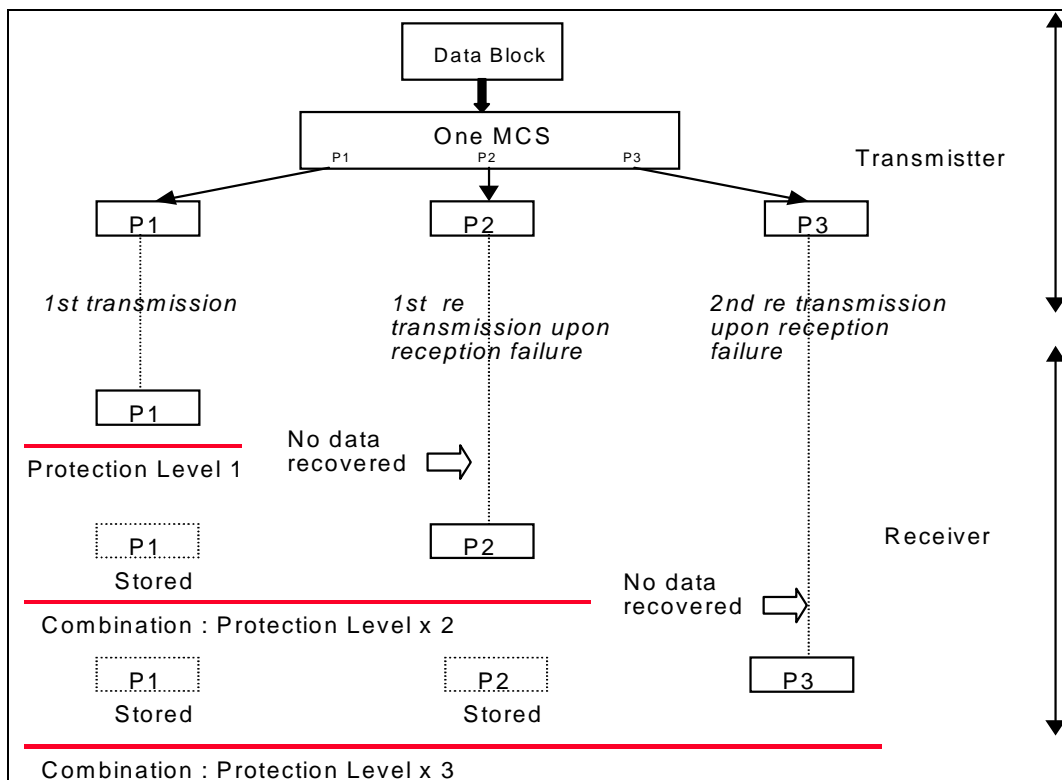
Data Block

One MCS

P1 P2 P3

Transmistter

P1

P2

P3

1st transmission

1st re transmission upon reception failure

2nd re transmission upon reception failure

P1

No data recovered

Protection Level 1

Receiver

P1

Stored

P2

No data recovered

Combination : Protection Level x 2

P1

Stored

P2

Stored

P3

Combination : Protection Level x 3